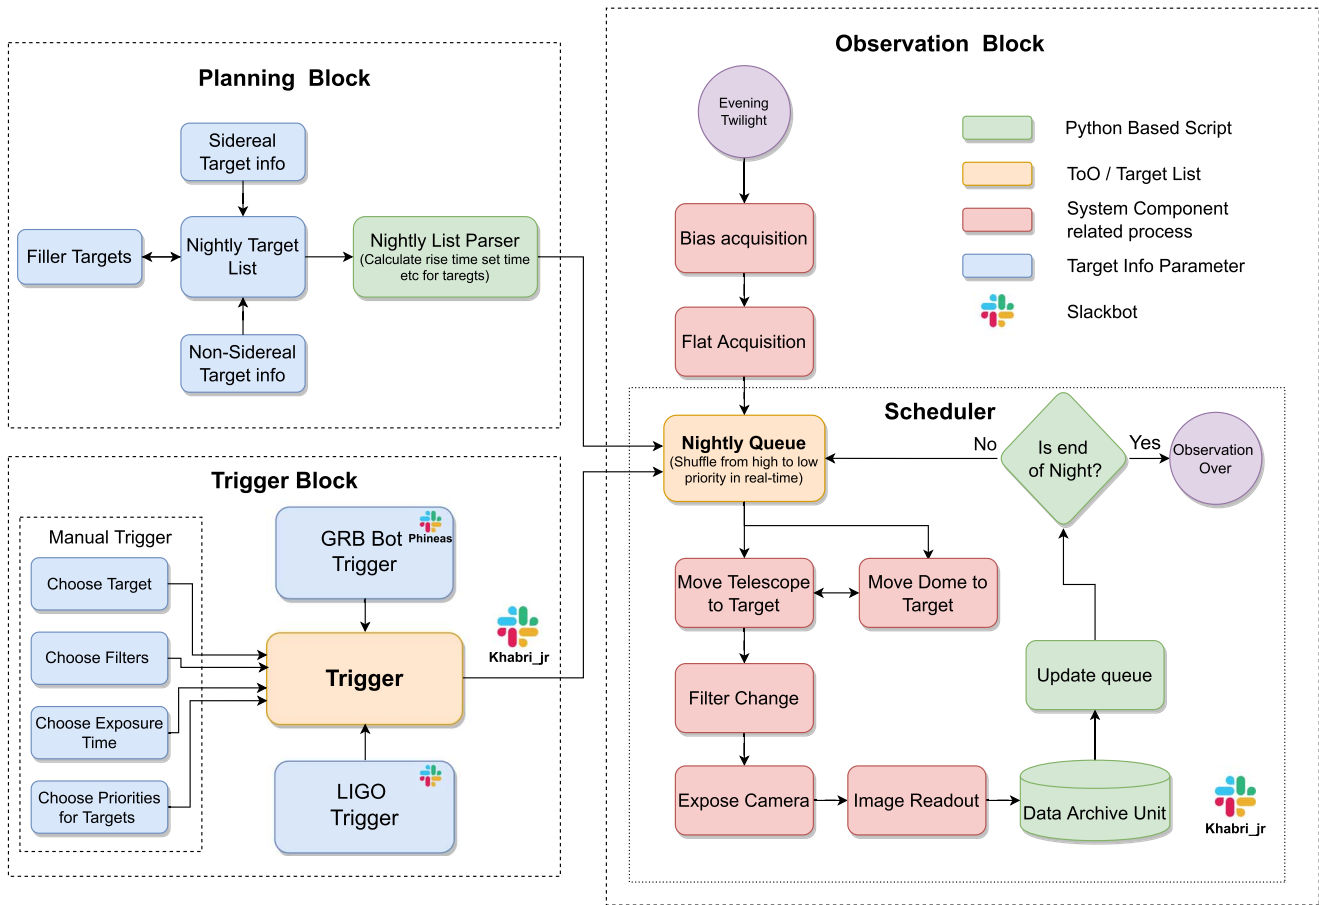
Planning Block

Sidereal Target info

Filler Targets

Nightly Target List

Nightly List Parser (Calculate rise time set time etc for taregts)

Non-Sidereal Target info

Trigger Block

Manual Trigger

Choose Target

Choose Filters

Choose Exposure Time

Choose Priorities for Targets

GRB Bot Trigger

Phineas

Trigger

LIGO Trigger

Khabri_jr

Observation Block

Evening Twilight

Bias acquisition

Flat Acquisition

Python Based Script

ToO / Target List

System Component related process

Target Info Parameter

Slackbot

Scheduler

Nightly Queue (Shuffle from high to low priority in real-time)

No

Is end of Night?

Yes

Observation Over

Move Telescope to Target

Move Dome to Target

Filter Change

Update queue

Expose Camera

Image Readout

Data Archive Unit

Khabri_jr